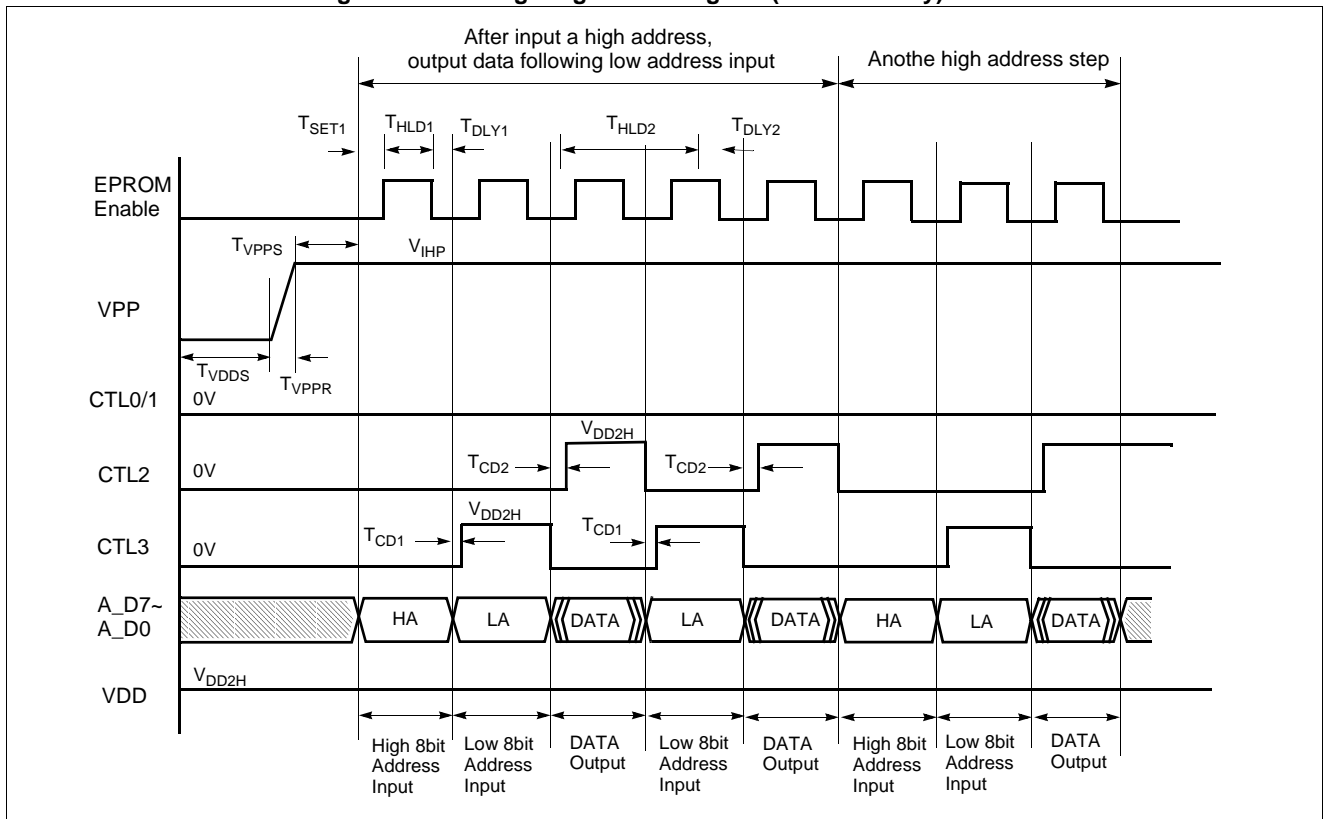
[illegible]

After input a high address, output data following low address input

Anothe high address step

$T_{SET1}$

$T_{HLD1}$

$T_{DLY1}$

$T_{HLD2}$

$T_{DLY2}$

EPROM Enable

$T_{VPPS}$

$V_{IHP}$

VPP

$T_{VDDS}$

$T_{VPPR}$

CTL0/1

0V

$V_{DD2H}$

$T_{CD2}$

$T_{CD2}$

CTL2

0V

$V_{DD2H}$

$T_{CD1}$

$T_{CD1}$

CTL3

0V

A_D7~ A_D0

HA

LA

DATA

LA

DATA

HA

LA

DATA

$V_{DD2H}$

VDD

High 8bit Address Input

Low 8bit Address Input

DATA Output

Low 8bit Address Input

DATA Output

High 8bit Address Input

Low 8bit Address Input

DATA Output